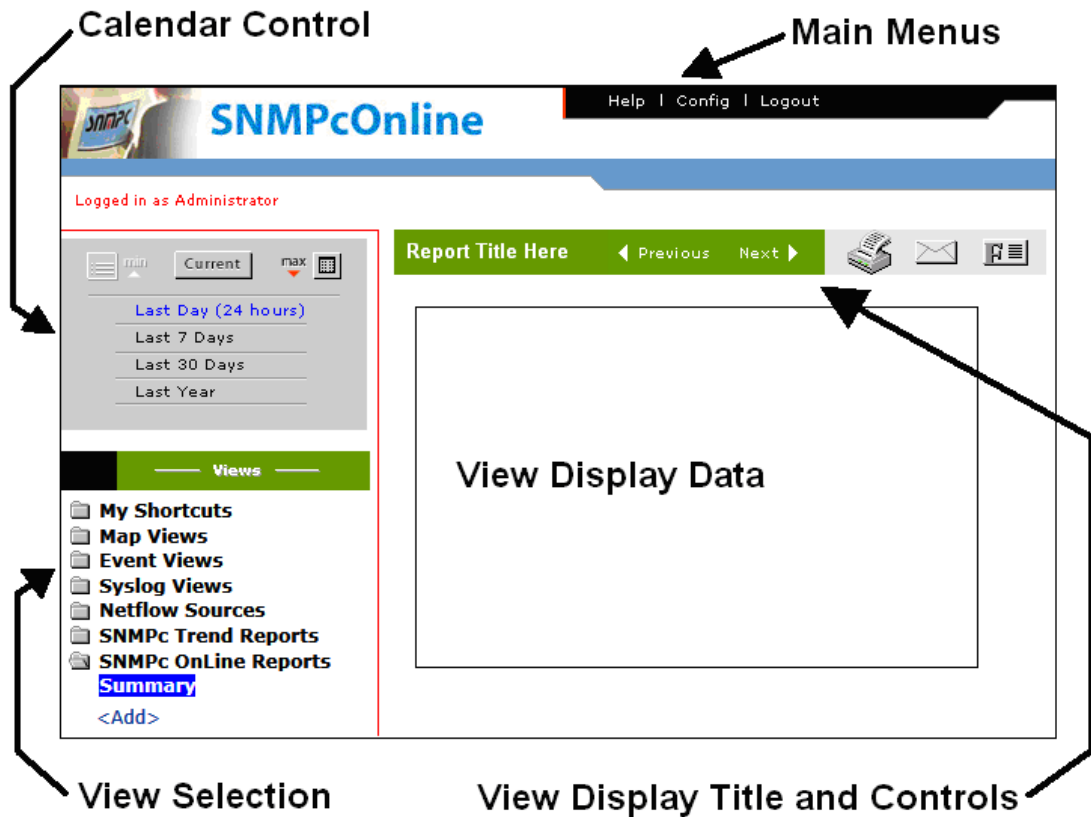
Calendar Control

Main Menus

SNMPc

SNMPcOnline

Help | Config | Logout

Logged in as Administrator

min Current max

Last Day (24 hours)
Last 7 Days
Last 30 Days
Last Year

Views

My Shortcuts
Map Views
Event Views
Syslog Views
Netflow Sources
SNMPc Trend Reports
SNMPc OnLine Reports
Summary
<Add>

Report Title Here Previous Next

View Display Data

View Selection

View Display Title and Controls